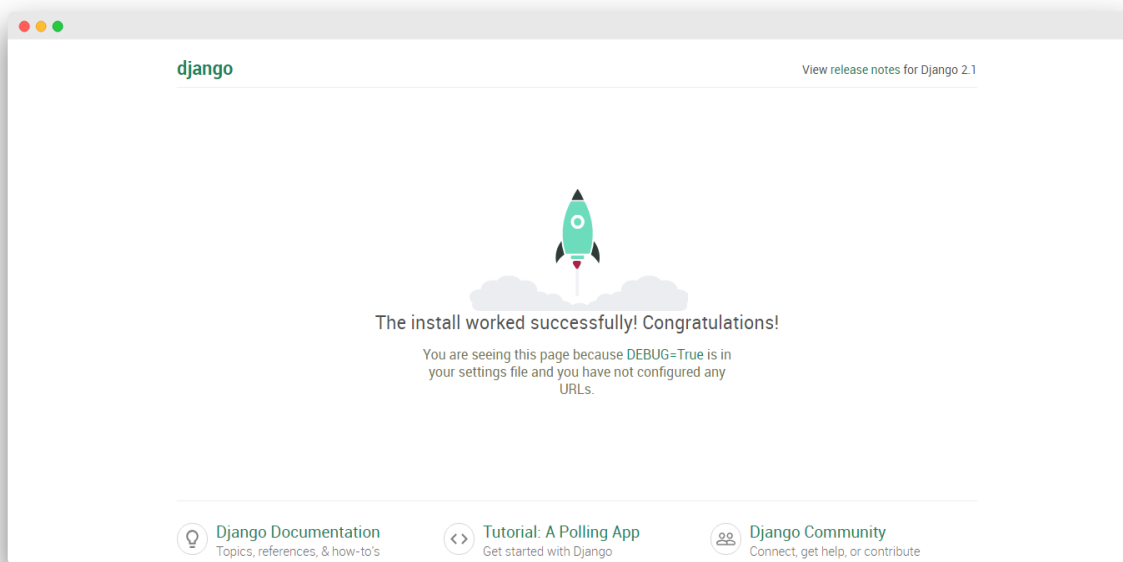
django

View release notes for Django 2.1

The install worked successfully! Congratulations!

You are seeing this page because DEBUG=True is in your settings file and you have not configured any URLs.

Django Documentation
Topics, references, & how-to's

Tutorial: A Polling App
Get started with Django

Django Community
Connect, get help, or contribute